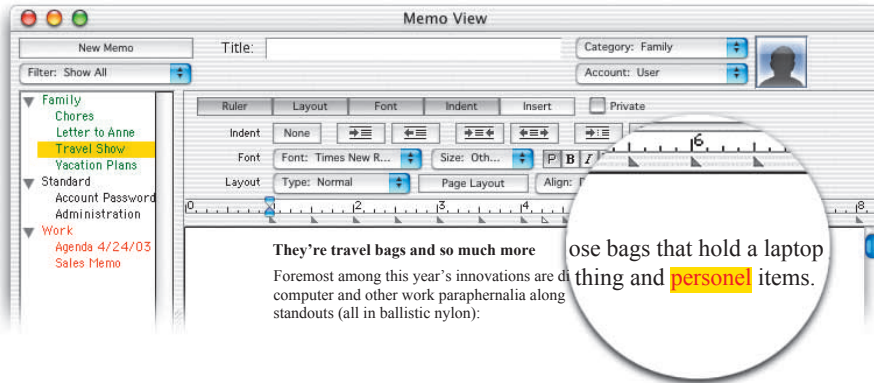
Memo View

New Memo

Title:

Category: Family

Filter: Show All

Account: User

Family
Chores
Letter to Anne
Travel Show
Vacation Plans
Standard
Account Password
Administration
Work
Agenda 4/24/03
Sales Memo

Ruler | Layout | Font | Indent | Insert

Private

Indent | None

Font | Font: Times New R... | Size: Oth... | P | B | I

Layout | Type: Normal | Page Layout | Align:

0 | 2 | 3 | 4 | 6 | 8

They're travel bags and so much more

Foremost among this year's innovations are di computer and other work paraphernalia along standouts (all in ballistic nylon):

ose bags that hold a laptop thing and personel items.